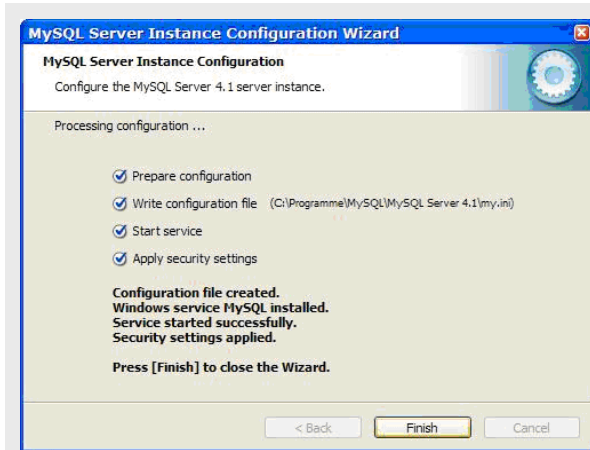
MySQL Server Instance Configuration Wizard

MySQL Server Instance Configuration

Configure the MySQL Server 4.1 server instance.

Processing configuration ...

Prepare configuration

Write configuration file (C:\Programme\MySQL\MySQL Server 4.1\my.ini)

Start service

Apply security settings

Configuration file created.
Windows service MySQL installed.
Service started successfully.
Security settings applied.

Press [Finish] to close the Wizard.

< Back
Finish
Cancel